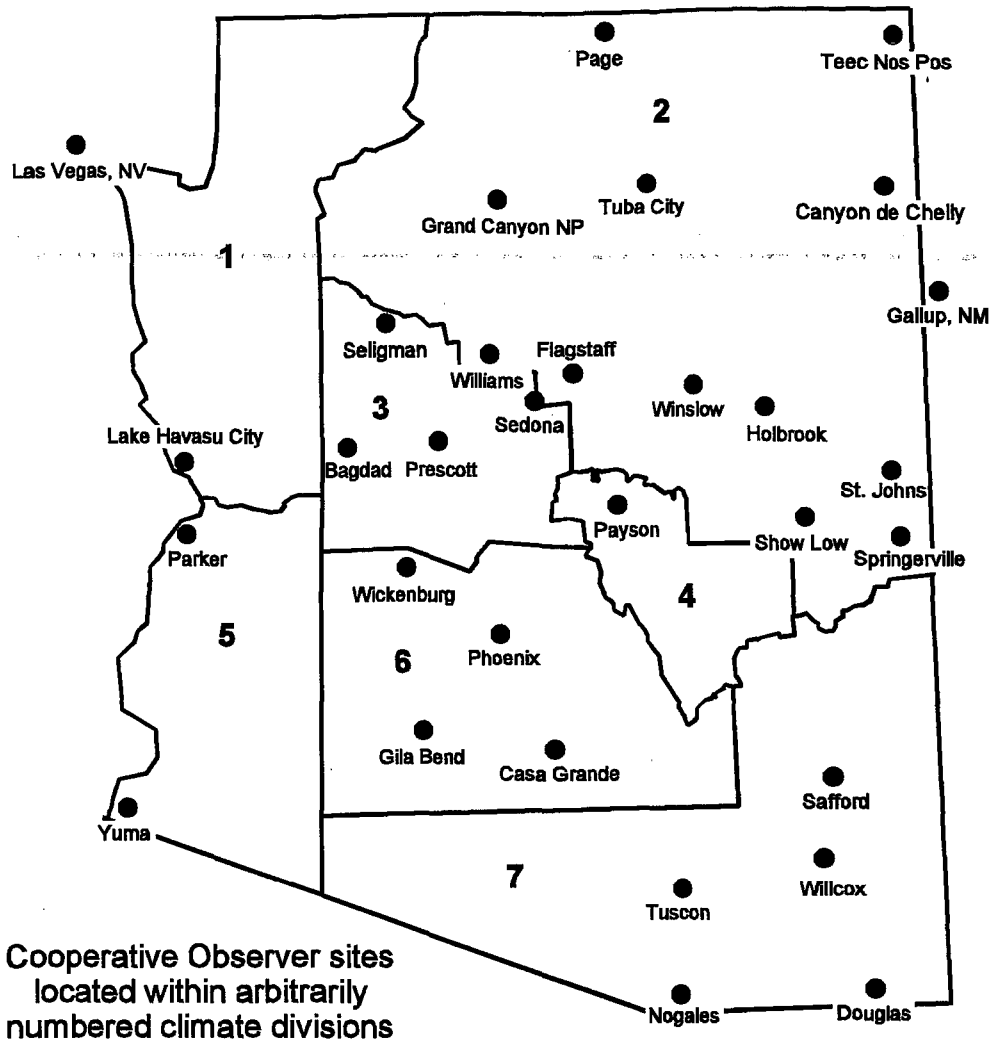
Page
Teec Nos Pos
2
Las Vegas, NV
Grand Canyon NP
Tuba City
Canyon de Chelly
1
Gallup, NM
Seligman
Williams
Flagstaff
3
Sedona
Winslow
Holbrook
Lake Havasu City
Bagdad
Prescott
St. Johns
Payson
Parker
Show Low
Springerville
Wickenburg
4
5
6
Phoenix
Gila Bend
Casa Grande
Safford
Yuma
7
Tuscon
Willcox
Cooperative Observer sites located within arbitrarily numbered climate divisions
Nogales
Douglas